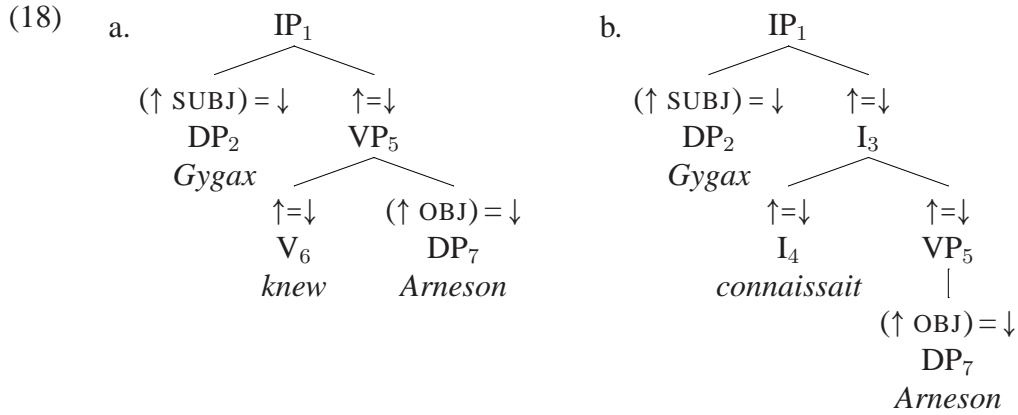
(18)

a.

$IP_1$

$(\uparrow \text{SUBJ}) = \downarrow$ $DP_2$ *Gygax*

$\uparrow = \downarrow$ $VP_5$

$\uparrow = \downarrow$ $V_6$ *knew*

$(\uparrow \text{OBJ}) = \downarrow$ $DP_7$ *Arneson*

b.

$IP_1$

$(\uparrow \text{SUBJ}) = \downarrow$ $DP_2$ *Gygax*

$\uparrow = \downarrow$ $I_3$

$\uparrow = \downarrow$ $I_4$ *connaissait*

$\uparrow = \downarrow$ $VP_5$

$(\uparrow \text{OBJ}) = \downarrow$ $DP_7$ *Arneson*